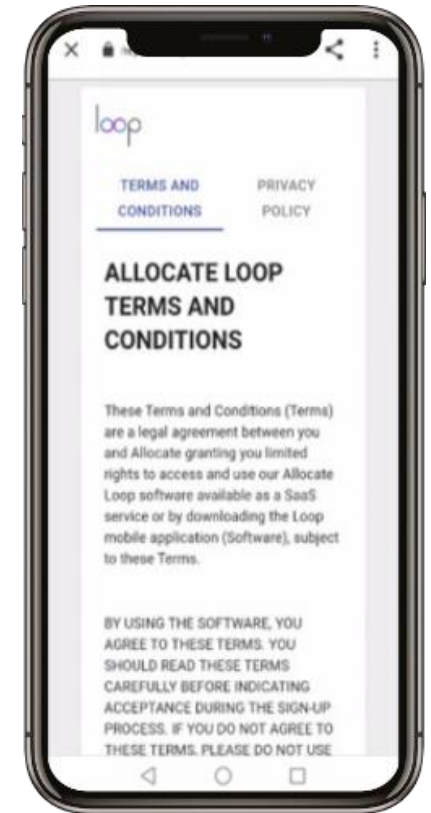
loop

TERMS AND CONDITIONS

PRIVACY POLICY

ALLOCATE LOOP TERMS AND CONDITIONS

These Terms and Conditions (Terms) are a legal agreement between you and Allocate granting you limited rights to access and use our Allocate Loop software available as a SaaS service or by downloading the Loop mobile application (Software), subject to these Terms.

BY USING THE SOFTWARE, YOU AGREE TO THESE TERMS. YOU SHOULD READ THESE TERMS CAREFULLY BEFORE INDICATING ACCEPTANCE DURING THE SIGN-UP PROCESS. IF YOU DO NOT AGREE TO THESE TERMS, PLEASE DO NOT USE